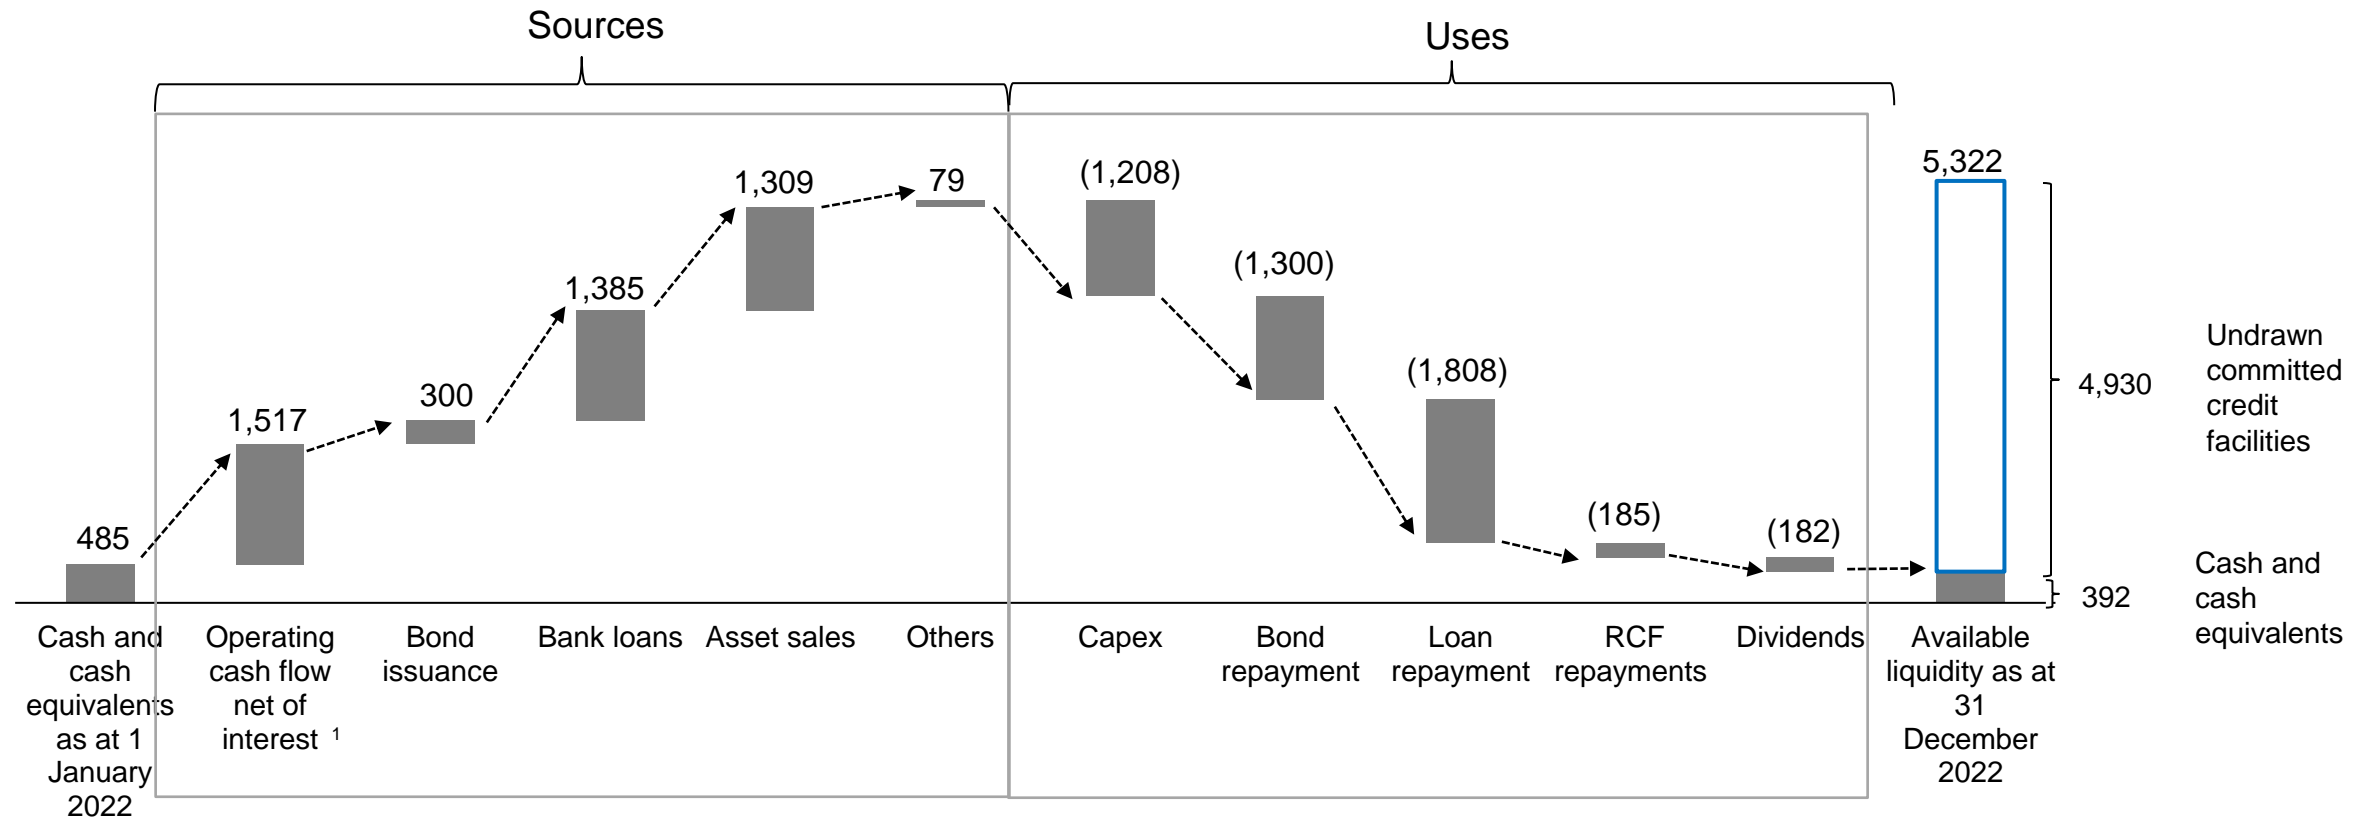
Sources

Uses

485
1,517
300
1,385
1,309
79
(1,208)
(1,300)
(1,808)
(185)
(182)
5,322

4,930
392

Undrawn committed credit facilities

Cash and cash equivalents

Cash and cash equivalents as at 1 January 2022

Operating cash flow net of interest $^1$

Bond issuance

Bank loans

Asset sales

Others

Capex

Bond repayment

Loan repayment

RCF repayments

Dividends

Available liquidity as at 31 December 2022